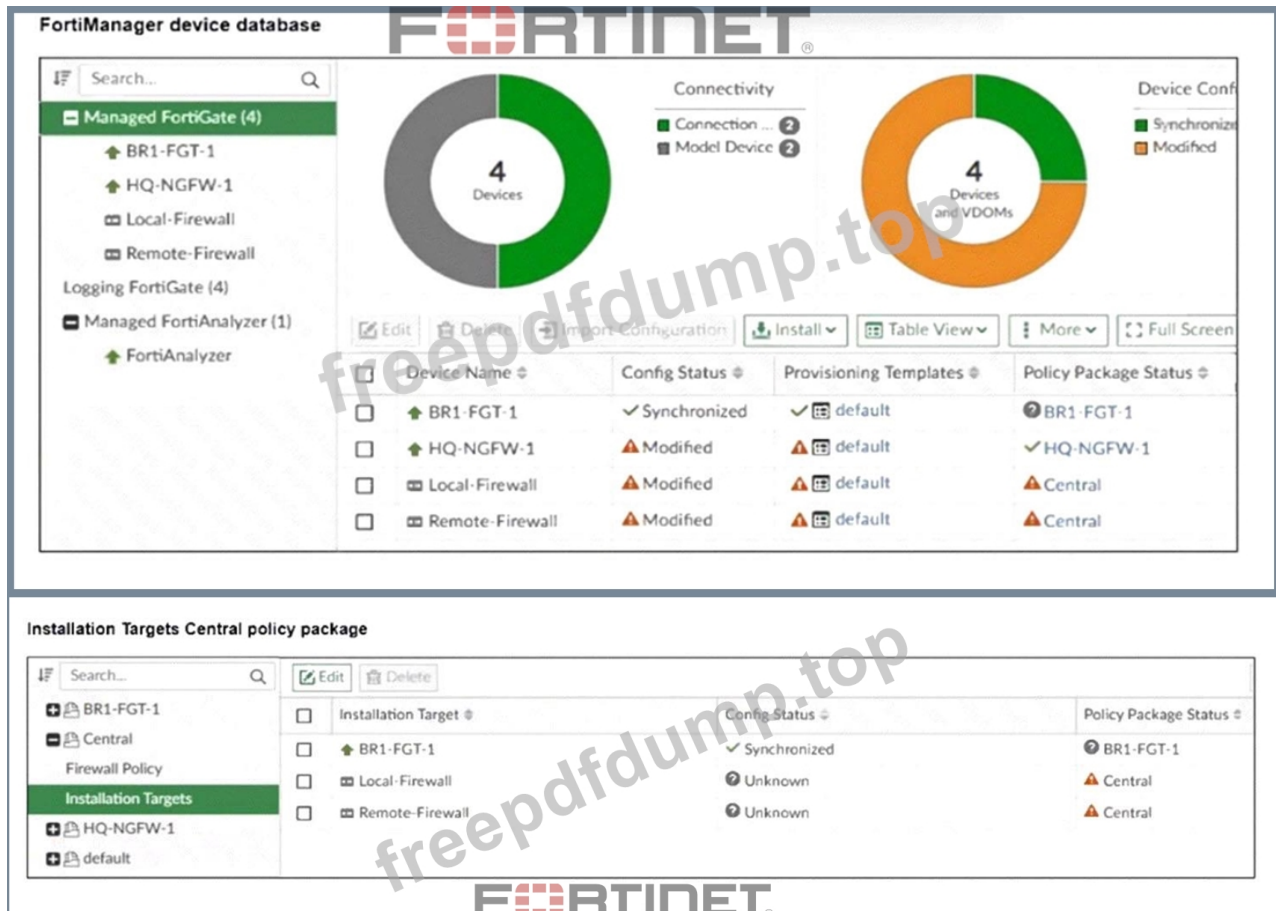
FortiManager device database

FORTINET®

Search...

Managed FortiGate (4)

BR1-FGT-1

HQ-NGFW-1

Local-Firewall

Remote-Firewall

Logging FortiGate (4)

Managed FortiAnalyzer (1)

FortiAnalyzer

4 Devices

Connectivity

Connection ... 2

Model Device 2

4 Devices and VDOMs

Device Conf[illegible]

Synchroniz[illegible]

Modified

Edit | Delete | Import Configuration | Install | Table View | More | Full Screen

| Device Name | Config Status | Provisioning Templates | Policy Package Status |
|---|---|---|---|
| BR1-FGT-1 | Synchronized | default | BR1-FGT-1 |
| HQ-NGFW-1 | Modified | default | HQ-NGFW-1 |
| Local-Firewall | Modified | default | Central |
| Remote-Firewall | Modified | default | Central |

freepdfdump.top

Installation Targets Central policy package

Search...

BR1-FGT-1

Central

Firewall Policy

Installation Targets

HQ-NGFW-1

default

Edit | Delete

| Installation Target | Config Status | Policy Package Status |
|---|---|---|
| BR1-FGT-1 | Synchronized | BR1-FGT-1 |
| Local-Firewall | Unknown | Central |
| Remote-Firewall | Unknown | Central |

freepdfdump.top

FORTINET